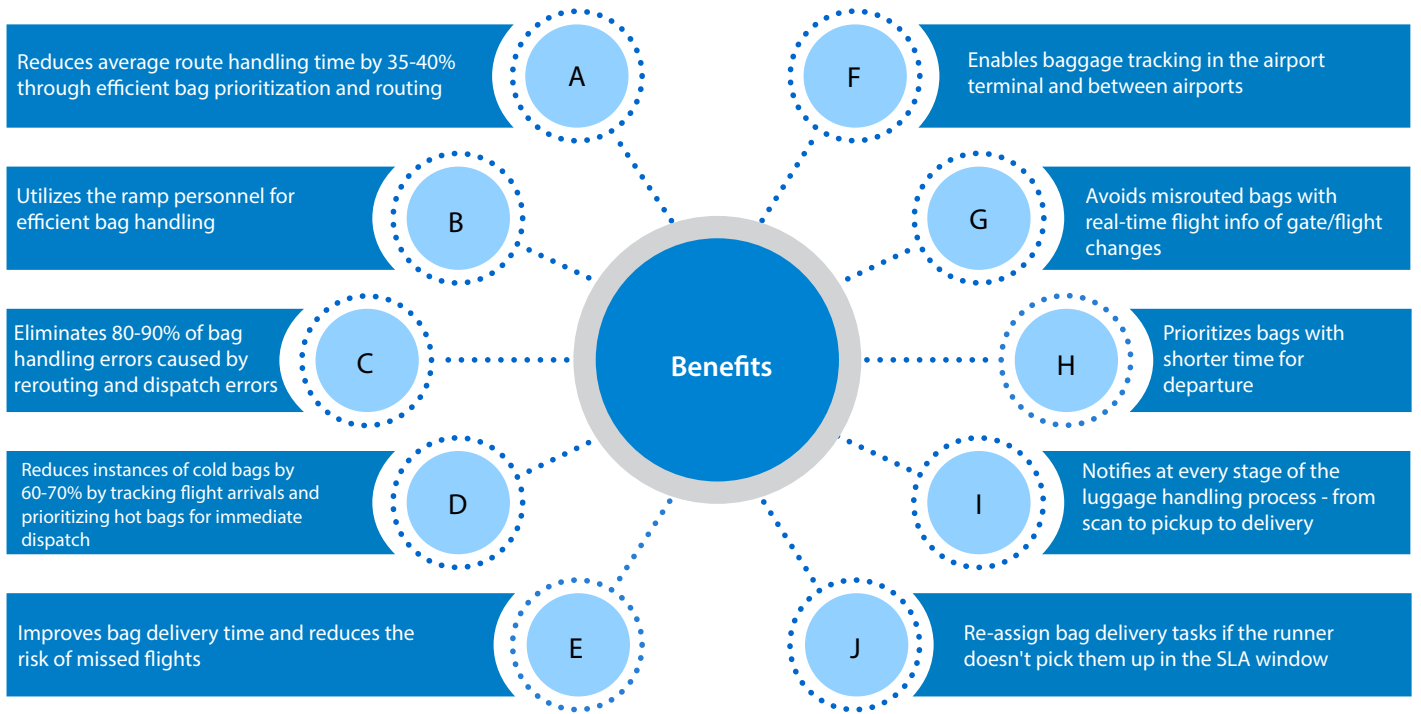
Reduces average route handling time by 35-40% through efficient bag prioritization and routing

A

Utilizes the ramp personnel for efficient bag handling

B

Eliminates 80-90% of bag handling errors caused by rerouting and dispatch errors

C

Reduces instances of cold bags by 60-70% by tracking flight arrivals and prioritizing hot bags for immediate dispatch

D

Improves bag delivery time and reduces the risk of missed flights

E

Benefits

F

Enables baggage tracking in the airport terminal and between airports

G

Avoids misrouted bags with real-time flight info of gate/flight changes

H

Prioritizes bags with shorter time for departure

I

Notifies at every stage of the luggage handling process - from scan to pickup to delivery

J

Re-assign bag delivery tasks if the runner doesn't pick them up in the SLA window